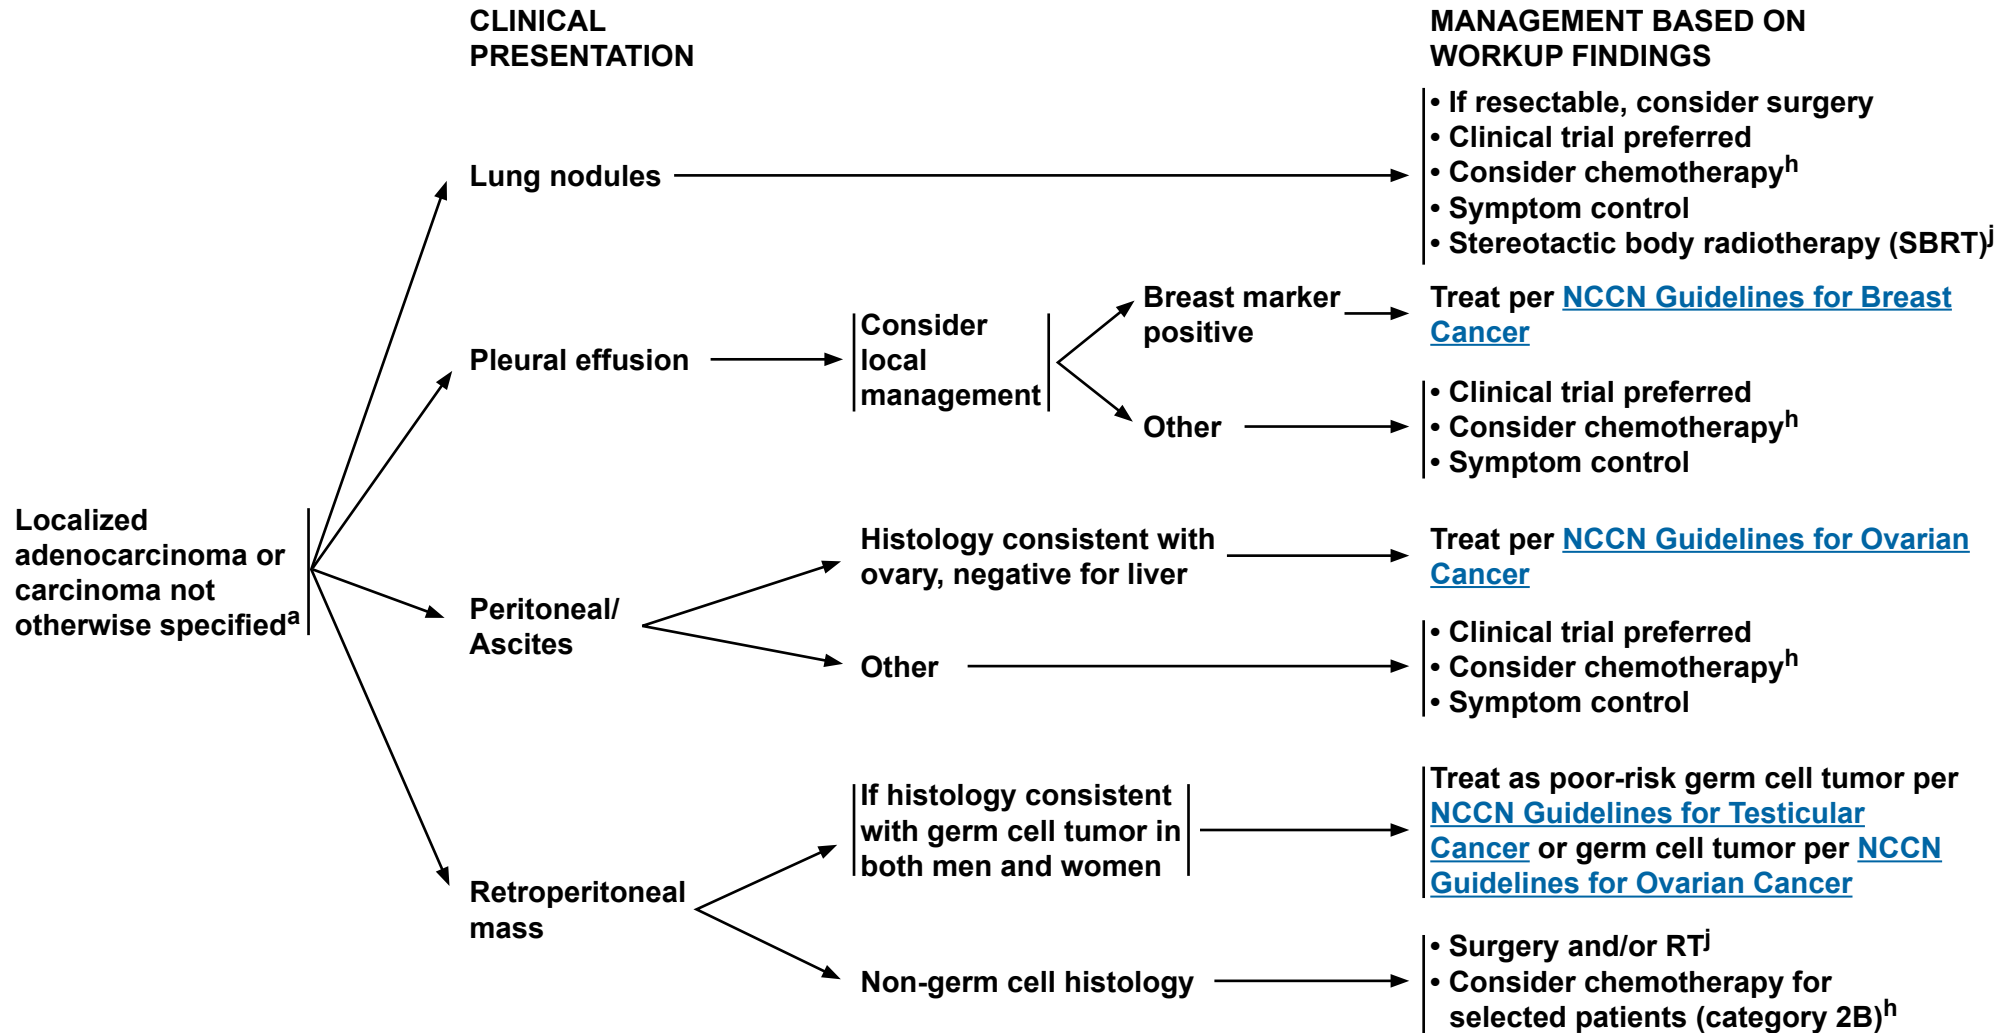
CLINICAL PRESENTATION

MANAGEMENT BASED ON WORKUP FINDINGS

Localized adenocarcinoma or carcinoma not otherwise specified$^{a}$

Lung nodules

• If resectable, consider surgery
• Clinical trial preferred
• Consider chemotherapy$^{h}$
• Symptom control
• Stereotactic body radiotherapy (SBRT)$^{j}$

Pleural effusion

Consider local management

Breast marker positive

Treat per NCCN Guidelines for Breast Cancer

Other

• Clinical trial preferred
• Consider chemotherapy$^{h}$
• Symptom control

Peritoneal/ Ascites

Histology consistent with ovary, negative for liver

Treat per NCCN Guidelines for Ovarian Cancer

Other

• Clinical trial preferred
• Consider chemotherapy$^{h}$
• Symptom control

Retroperitoneal mass

If histology consistent with germ cell tumor in both men and women

Treat as poor-risk germ cell tumor per NCCN Guidelines for Testicular Cancer or germ cell tumor per NCCN Guidelines for Ovarian Cancer

Non-germ cell histology

• Surgery and/or RT$^{j}$
• Consider chemotherapy for selected patients (category 2B)$^{h}$